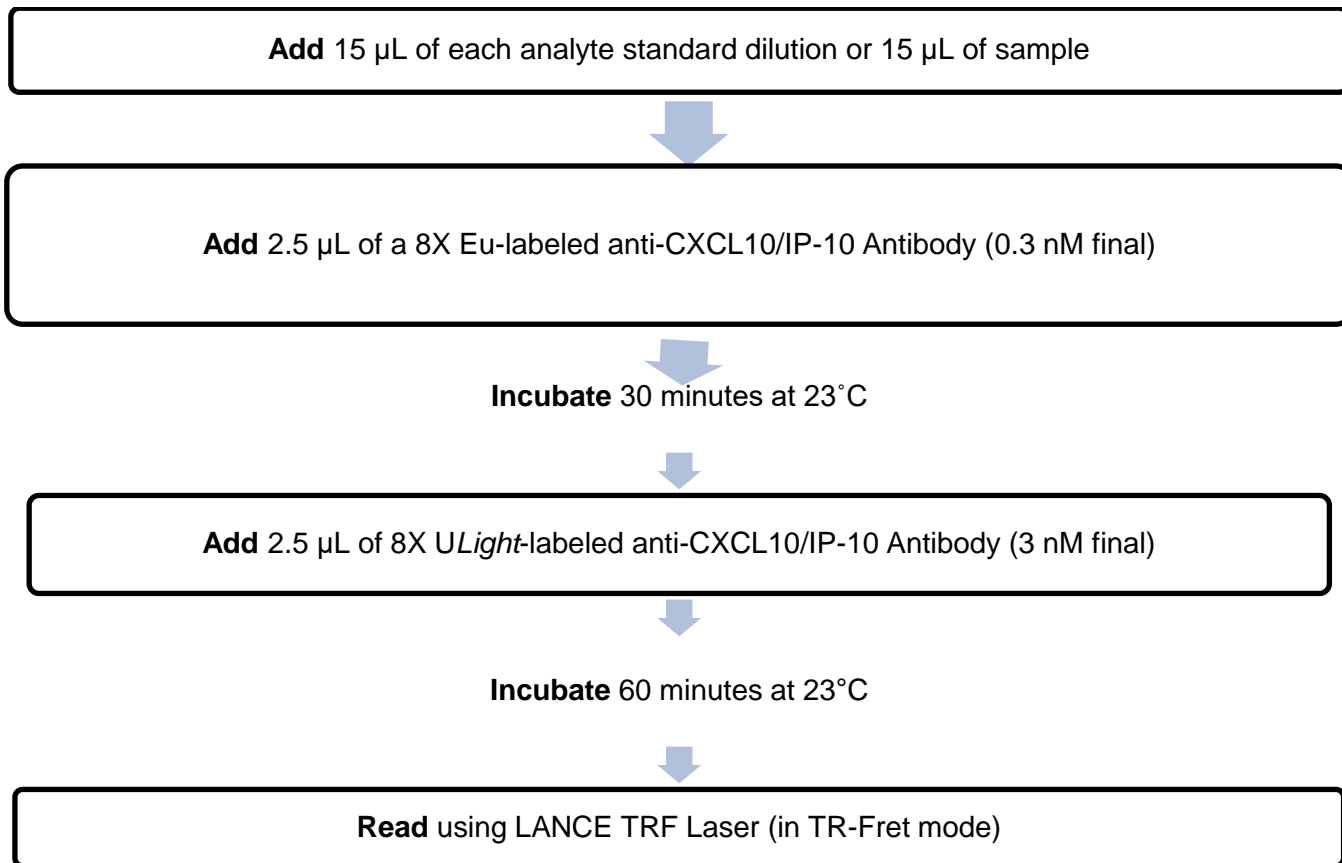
**Add** 15 µL of each analyte standard dilution or 15 µL of sample

**Add** 2.5 µL of a 8X Eu-labeled anti-CXCL10/IP-10 Antibody (0.3 nM final)

**Incubate** 30 minutes at 23˚C

**Add** 2.5 µL of 8X U*Light*-labeled anti-CXCL10/IP-10 Antibody (3 nM final)

**Incubate** 60 minutes at 23°C

**Read** using LANCE TRF Laser (in TR-Fret mode)